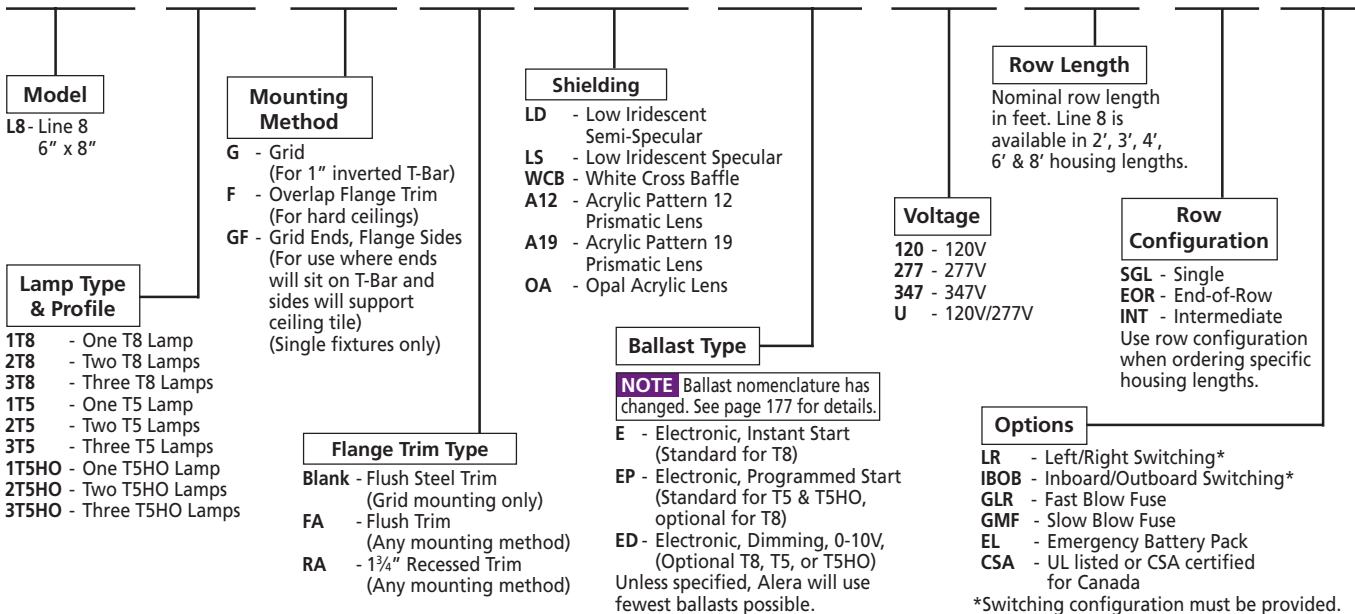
Model
L8 - Line 8
6" x 8"

Lamp Type & Profile
1T8 - One T8 Lamp
2T8 - Two T8 Lamps
3T8 - Three T8 Lamps
1T5 - One T5 Lamp
2T5 - Two T5 Lamps
3T5 - Three T5 Lamps
1T5HO - One T5HO Lamp
2T5HO - Two T5HO Lamps
3T5HO - Three T5HO Lamps

Mounting Method
G - Grid (For 1" inverted T-Bar)
F - Overlap Flange Trim (For hard ceilings)
GF - Grid Ends, Flange Sides (For use where ends will sit on T-Bar and sides will support ceiling tile) (Single fixtures only)

Flange Trim Type
Blank - Flush Steel Trim (Grid mounting only)
FA - Flush Trim (Any mounting method)
RA - $1\frac{3}{4}$" Recessed Trim (Any mounting method)

Shielding
LD - Low Iridescent Semi-Specular
LS - Low Iridescent Specular
WCB - White Cross Baffle
A12 - Acrylic Pattern 12 Prismatic Lens
A19 - Acrylic Pattern 19 Prismatic Lens
OA - Opal Acrylic Lens

Ballast Type
NOTE Ballast nomenclature has changed. See page 177 for details.
E - Electronic, Instant Start (Standard for T8)
EP - Electronic, Programmed Start (Standard for T5 & T5HO, optional for T8)
ED - Electronic, Dimming, 0-10V, (Optional T8, T5, or T5HO)
Unless specified, Alera will use fewest ballasts possible.

Voltage
120 - 120V
277 - 277V
347 - 347V
U - 120V/277V

Row Length
Nominal row length in feet. Line 8 is available in 2', 3', 4', 6' & 8' housing lengths.

Row Configuration
SGL - Single
EOR - End-of-Row
INT - Intermediate
Use row configuration when ordering specific housing lengths.

Options
LR - Left/Right Switching*
IBOB - Inboard/Outboard Switching*
GLR - Fast Blow Fuse
GMF - Slow Blow Fuse
EL - Emergency Battery Pack
CSA - UL listed or CSA certified for Canada
*Switching configuration must be provided.